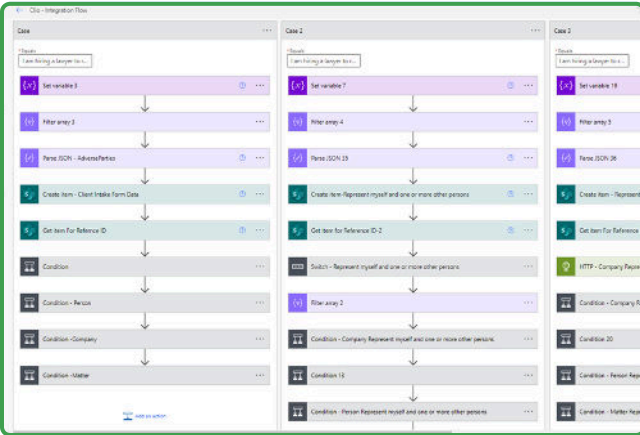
Clio - Integration Flow

Case

* Equals

I am hiring a lawyer to r...

Set variable 3

Filter array 3

Parse JSON - AdverseParties

Create item - Client Intake Form Data

Get item For Reference ID

Condition

Condition - Person

Condition - Company

Condition - Matter

Add an action

Case 2

* Equals

I am hiring a lawyer to r...

Set variable 7

Filter array 4

Parse JSON 19

Create item - Represent myself and one or more other persons

Get item For Reference ID-2

Switch - Represent myself and one or more other persons

Filter array 2

Condition - Company Represent myself and one or more other persons

Condition 15

Condition - Person Represent myself and one or more other persons

Case 3

* Equals

I am hiring a lawyer to r...

Set variable 19

Filter array 5

Parse JSON 36

Create item - Represent

Get item For Reference

HTTP - Company Repres

Condition - Company R

Condition 20

Condition - Person Rep

Condition - Matter Rep